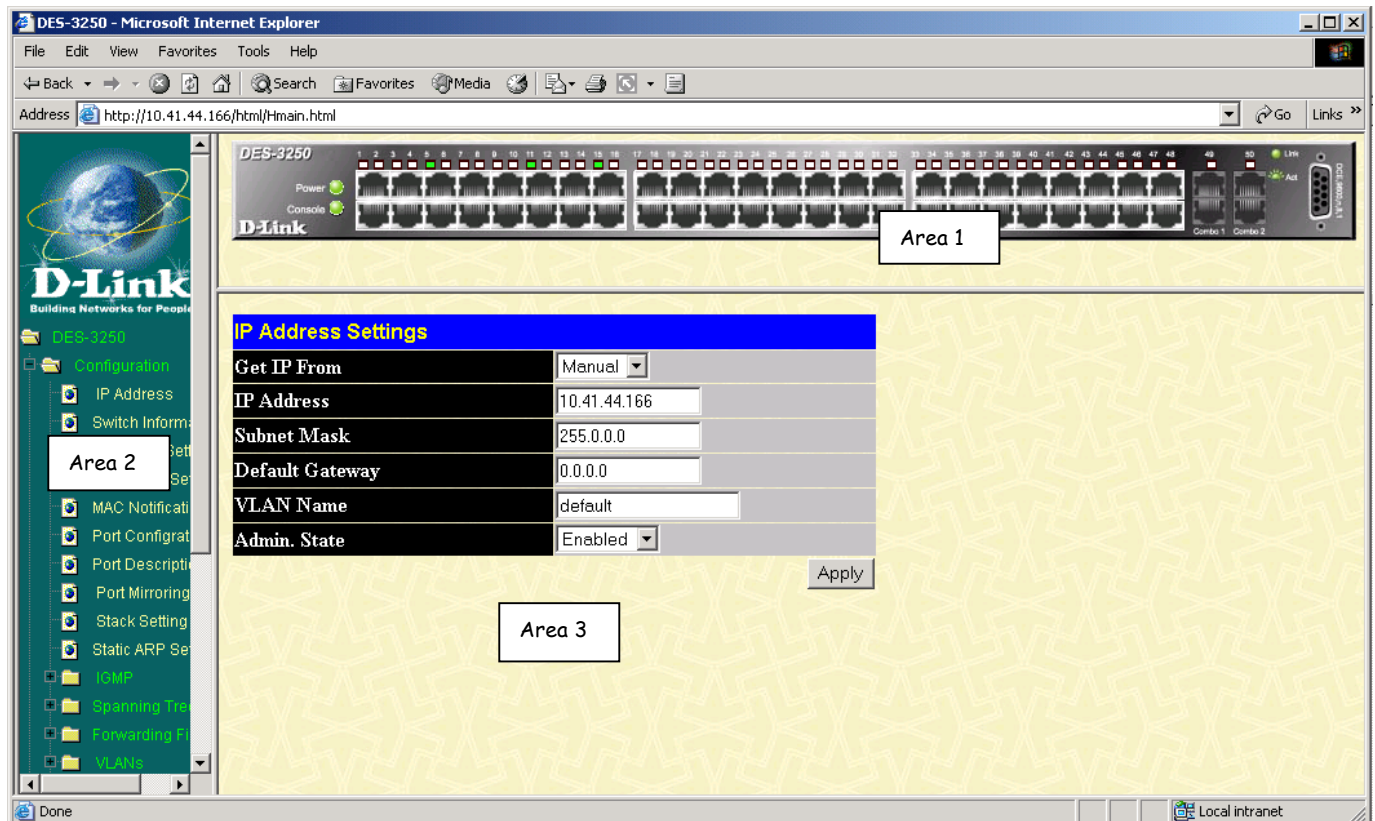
DES-3250 - Microsoft Internet Explorer

File Edit View Favorites Tools Help

Back Search Favorites Media

Address http://10.41.44.166/html/Hmain.html Go Links »

DES-3250

1 2 3 4 5 6 7 8 9 10 11 12 13 14 15 16 17 18 19 20 21 22 23 24 25 26 27 28 29 30 31 32 33 34 35 36 37 38 39 40 41 42 43 44 45 46 47 48 49 50 Link Act

Power Console

D-Link

Combo 1 Combo 2

Area 1

D-Link
Building Networks for People

DES-3250
Configuration
IP Address
Switch Inform
Sett
Se
Area 2
MAC Notificati
Port Configurat
Port Descripti
Port Mirroring
Stack Setting
Static ARP Se
IGMP
Spanning Tre
Forwarding Fi
VLANs

IP Address Settings

| Get IP From | Manual |
|---|---|
| IP Address | 10.41.44.166 |
| Subnet Mask | 255.0.0.0 |
| Default Gateway | 0.0.0.0 |
| VLAN Name | default |
| Admin. State | Enabled |

Apply

Area 3

Done Local intranet